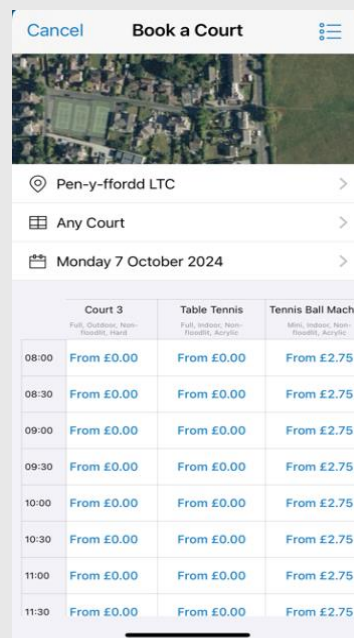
Cancel Book a Court

Pen-y-ffordd LTC

Any Court

Monday 7 October 2024

| | Court 3 Full, Outdoor, Non-floodlit, Hard | Table Tennis Full, Indoor, Non-floodlit, Acrylic | Tennis Ball Mach Mini, Indoor, Non-floodlit, Acrylic |
|---|---|---|---|
| 08:00 | From £0.00 | From £0.00 | From £2.75 |
| 08:30 | From £0.00 | From £0.00 | From £2.75 |
| 09:00 | From £0.00 | From £0.00 | From £2.75 |
| 09:30 | From £0.00 | From £0.00 | From £2.75 |
| 10:00 | From £0.00 | From £0.00 | From £2.75 |
| 10:30 | From £0.00 | From £0.00 | From £2.75 |
| 11:00 | From £0.00 | From £0.00 | From £2.75 |
| 11:30 | From £0.00 | From £0.00 | From £2.75 |